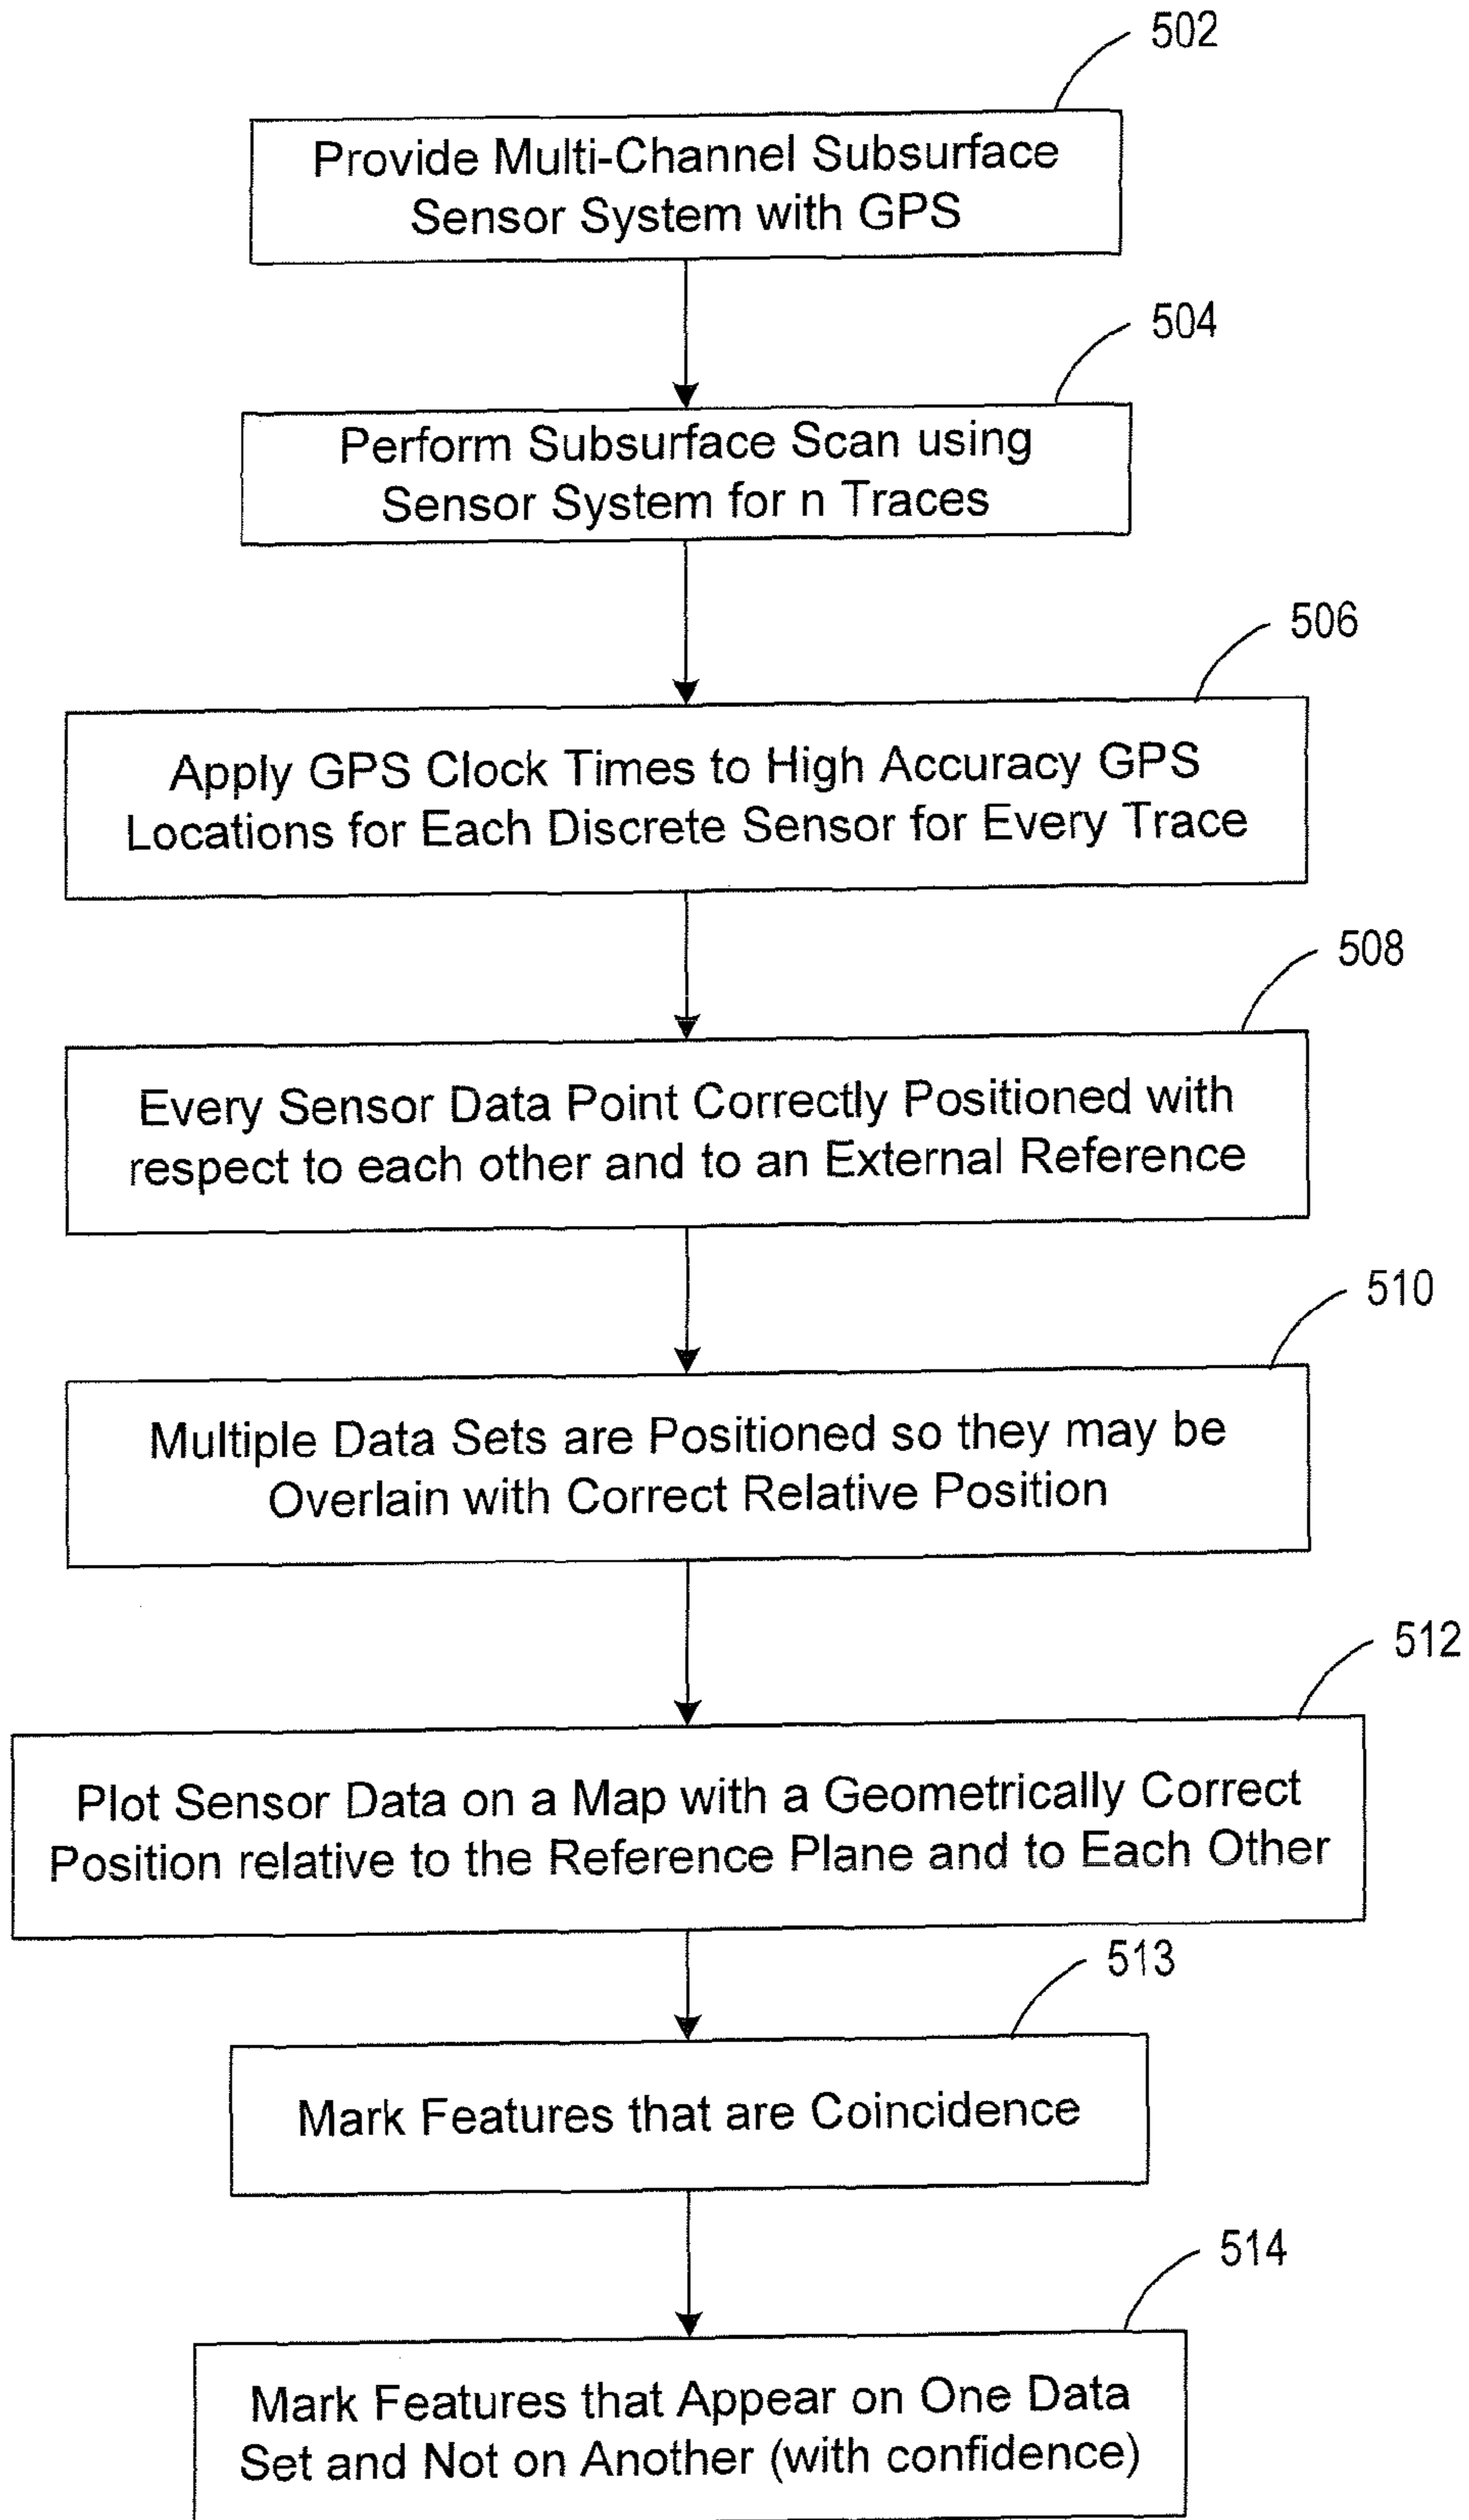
502

Provide Multi-Channel Subsurface Sensor System with GPS

504

Perform Subsurface Scan using Sensor System for n Traces

506

Apply GPS Clock Times to High Accuracy GPS Locations for Each Discrete Sensor for Every Trace

508

Every Sensor Data Point Correctly Positioned with respect to each other and to an External Reference

510

Multiple Data Sets are Positioned so they may be Overlain with Correct Relative Position

512

Plot Sensor Data on a Map with a Geometrically Correct Position relative to the Reference Plane and to Each Other

513

Mark Features that are Coincidence

514

Mark Features that Appear on One Data Set and Not on Another (with confidence)